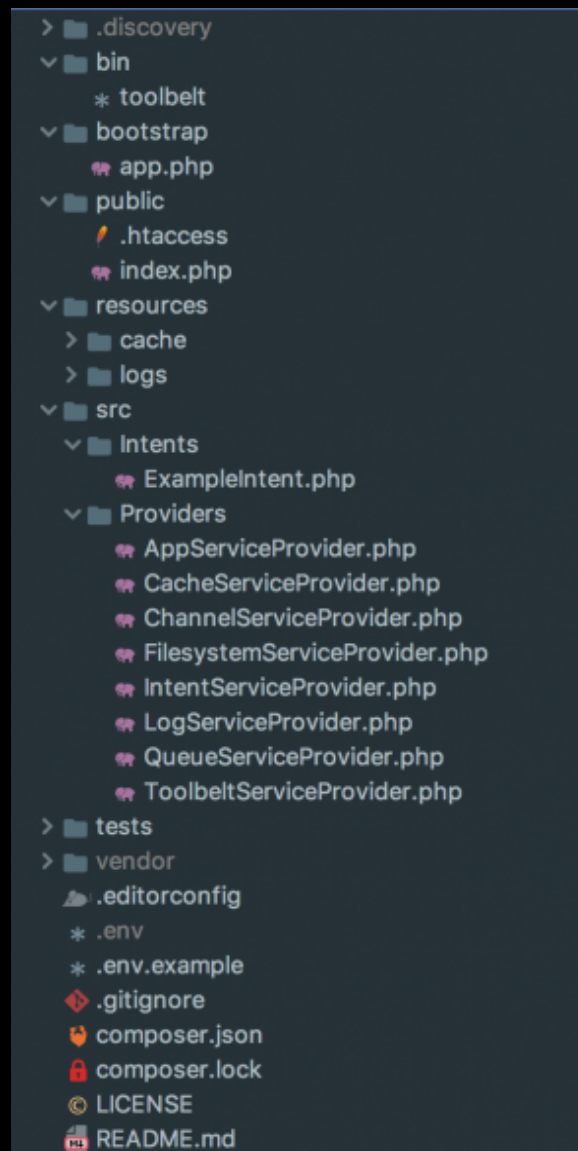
.discovery
bin
toolbelt
bootstrap
app.php
public
.htaccess
index.php
resources
cache
logs
src
Intents
ExampleIntent.php
Providers
AppServiceProvider.php
CacheServiceProvider.php
ChannelServiceProvider.php
FilesystemServiceProvider.php
IntentServiceProvider.php
LogServiceProvider.php
QueueServiceProvider.php
ToolbeltServiceProvider.php
tests
vendor
.editorconfig
.env
.env.example
.gitignore
composer.json
composer.lock
LICENSE
README.md